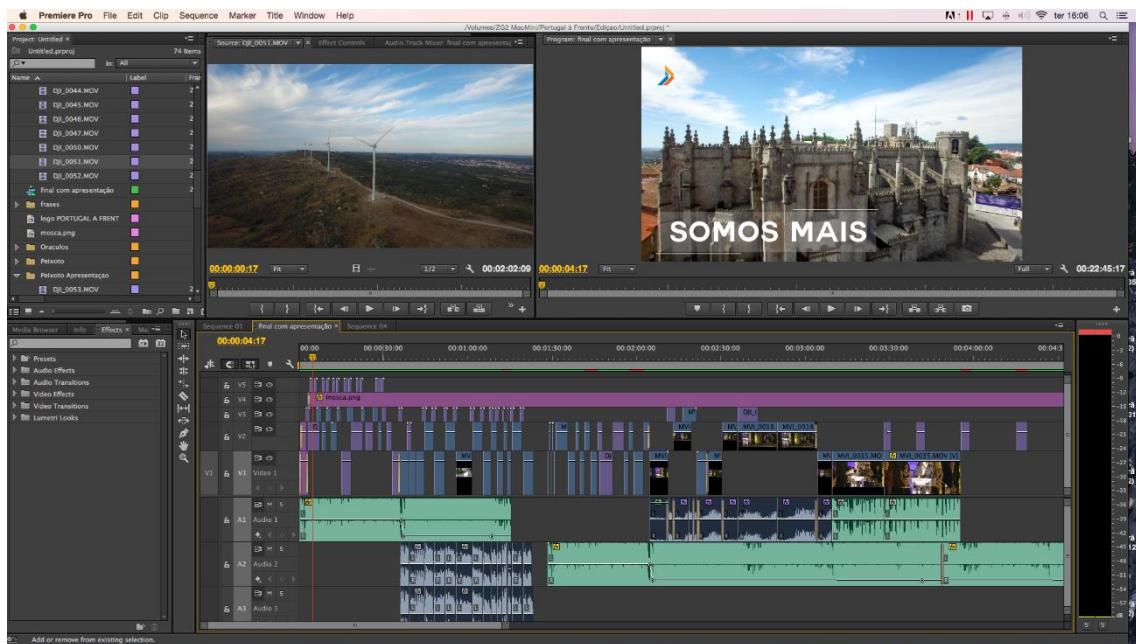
Premiere Pro File Edit Clip Sequence Marker Title Window Help

ter 16:06

/Volumes/ZG2 MacMini/Portugal à Frente/Edição/Untitled.prproj *

Project: Untitled ×
Untitled.prproj 74 Items
In: All
Name Label

DJI_0044.MOV
DJI_0045.MOV
DJI_0046.MOV
DJI_0047.MOV
DJI_0050.MOV
DJI_0051.MOV
DJI_0052.MOV
final com apresentação
frases
logo PORTUGAL A FRENT
mosca.png
Oraculos
Peixoto
Peixoto Apresentação
DJI_0053.MOV

Source: DJI_0053.MOV × Effect Controls Audio Track Mixer: final com apresentaç

00:00:00:17 Fit 1/2 00:02:02:09

Program: final com apresentação ×

SOMOS MAIS

00:00:04:17 Fit Full 00:22:45:17

Media Browser Info Effects × Ma
Presets
Audio Effects
Audio Transitions
Video Effects
Video Transitions
Lumetri Looks

Sequence 01 final com apresentação × Sequence 04

00:00:04:17

00:00 00:00:30:00 00:01:00:00 00:01:30:00 00:02:00:00 00:02:30:00 00:03:00:00 00:03:30:00 00:04:00:00 00:04:3

V5
V4 mosca.png
V3
V2
V1 V1 Video 1
A1 Audio 1
A2 Audio 2
A3 Audio 3

MVI_0018 MVI_0018
MVI_0035.MO MVI_0035.MOV

Add or remove from existing selection.